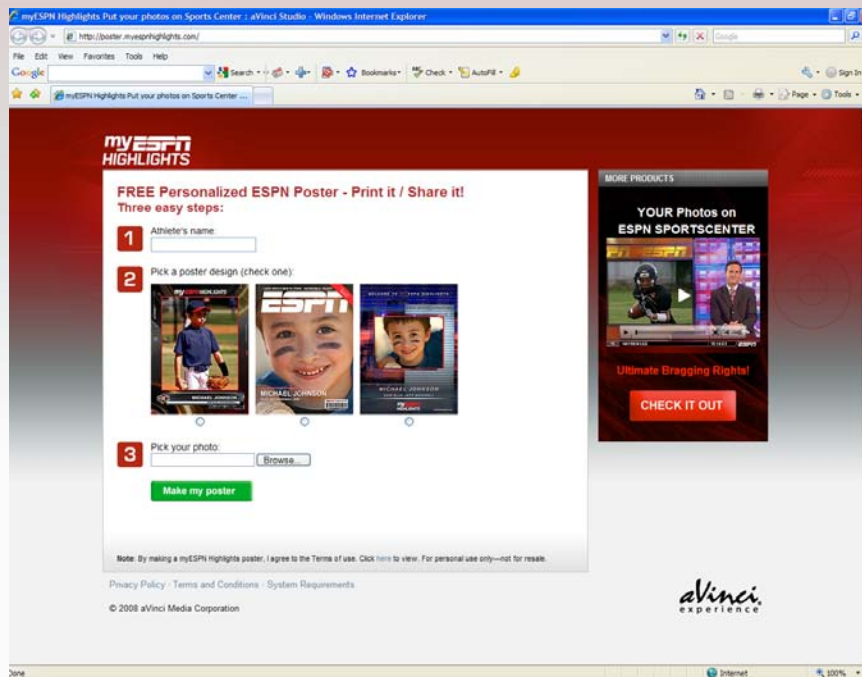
myESPN Highlights Put your photos on Sports Center : aVinci Studio - Windows Internet Explorer

http://poster.myespnhighlights.com/

Google

File Edit View Favorites Tools Help

Google

Search Bookmarks Check AutoFill

Sign In

myESPN Highlights Put your photos on Sports Center ...

Page Tools

myESPN HIGHLIGHTS

FREE Personalized ESPN Poster - Print it / Share it!
Three easy steps:

1 Athlete's name:

2 Pick a poster design (check one):

MICHAEL JOHNSON

ESPN

MICHAEL JOHNSON

MICHAEL JOHNSON

3 Pick your photo:

Browse...

Make my poster

Note: By making a myESPN Highlights poster, I agree to the Terms of use. Click here to view. For personal use only—not for resale.

MORE PRODUCTS

YOUR Photos on ESPN SPORTSCENTER

Ultimate Bragging Rights!

CHECK IT OUT

Privacy Policy · Terms and Conditions · System Requirements

© 2008 aVinci Media Corporation

aVinci experience

Done

Internet

100%